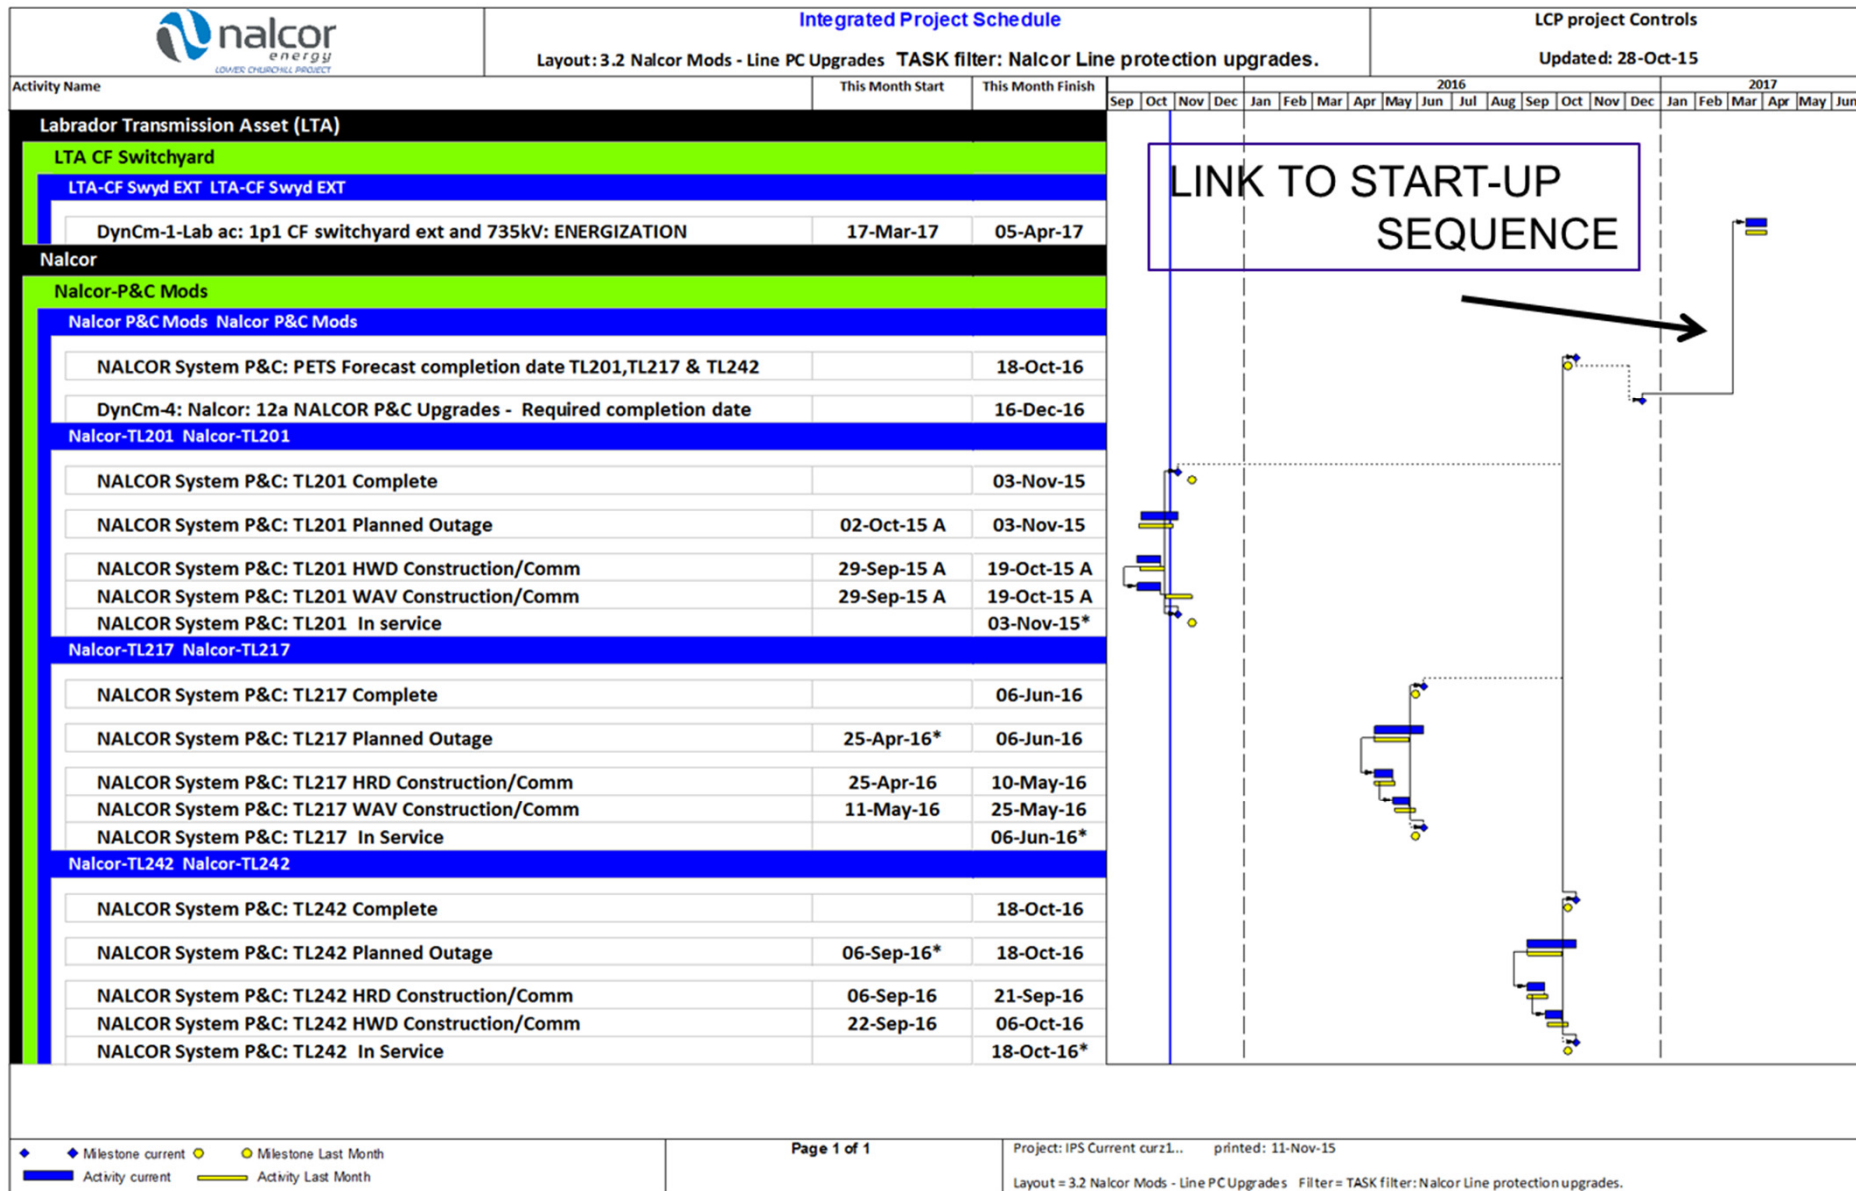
nalcor energy
LOWER CHURCHILL PROJECT

Integrated Project Schedule

Layout: 3.2 Nalcor Mods - Line PC Upgrades TASK filter: Nalcor Line protection upgrades.

LCP project Controls

Updated: 28-Oct-15

| Activity Name | This Month Start | This Month Finish |
|---|---|---|
| Labrador Transmission Asset (LTA) | | |
| LTA CF Switchyard | | |
| LTA-CF Swyd EXT LTA-CF Swyd EXT | | |
| DynCm-1-Lab ac: 1p1 CF switchyard ext and 735kV: ENERGIZATION | 17-Mar-17 | 05-Apr-17 |
| Nalcor | | |
| Nalcor-P&C Mods | | |
| Nalcor P&C Mods Nalcor P&C Mods | | |
| NALCOR System P&C: PETS Forecast completion date TL201,TL217 & TL242 | | 18-Oct-16 |
| DynCm-4: Nalcor: 12a NALCOR P&C Upgrades - Required completion date | | 16-Dec-16 |
| Nalcor-TL201 Nalcor-TL201 | | |
| NALCOR System P&C: TL201 Complete | | 03-Nov-15 |
| NALCOR System P&C: TL201 Planned Outage | 02-Oct-15 A | 03-Nov-15 |
| NALCOR System P&C: TL201 HWD Construction/Comm | 29-Sep-15 A | 19-Oct-15 A |
| NALCOR System P&C: TL201 WAV Construction/Comm | 29-Sep-15 A | 19-Oct-15 A |
| NALCOR System P&C: TL201 In service | | 03-Nov-15* |
| Nalcor-TL217 Nalcor-TL217 | | |
| NALCOR System P&C: TL217 Complete | | 06-Jun-16 |
| NALCOR System P&C: TL217 Planned Outage | 25-Apr-16* | 06-Jun-16 |
| NALCOR System P&C: TL217 HRD Construction/Comm | 25-Apr-16 | 10-May-16 |
| NALCOR System P&C: TL217 WAV Construction/Comm | 11-May-16 | 25-May-16 |
| NALCOR System P&C: TL217 In Service | | 06-Jun-16* |
| Nalcor-TL242 Nalcor-TL242 | | |
| NALCOR System P&C: TL242 Complete | | 18-Oct-16 |
| NALCOR System P&C: TL242 Planned Outage | 06-Sep-16* | 18-Oct-16 |
| NALCOR System P&C: TL242 HRD Construction/Comm | 06-Sep-16 | 21-Sep-16 |
| NALCOR System P&C: TL242 HWD Construction/Comm | 22-Sep-16 | 06-Oct-16 |
| NALCOR System P&C: TL242 In Service | | 18-Oct-16* |

2016 2017
Sep Oct Nov Dec Jan Feb Mar Apr May Jun Jul Aug Sep Oct Nov Dec Jan Feb Mar Apr May Jun

LINK TO START-UP SEQUENCE

Milestone current Milestone Last Month
Activity current Activity Last Month

Page 1 of 1

Project: IPS Current curz1... printed: 11-Nov-15

Layout = 3.2 Nalcor Mods - Line PC Upgrades Filter = TASK filter: Nalcor Line protection upgrades.